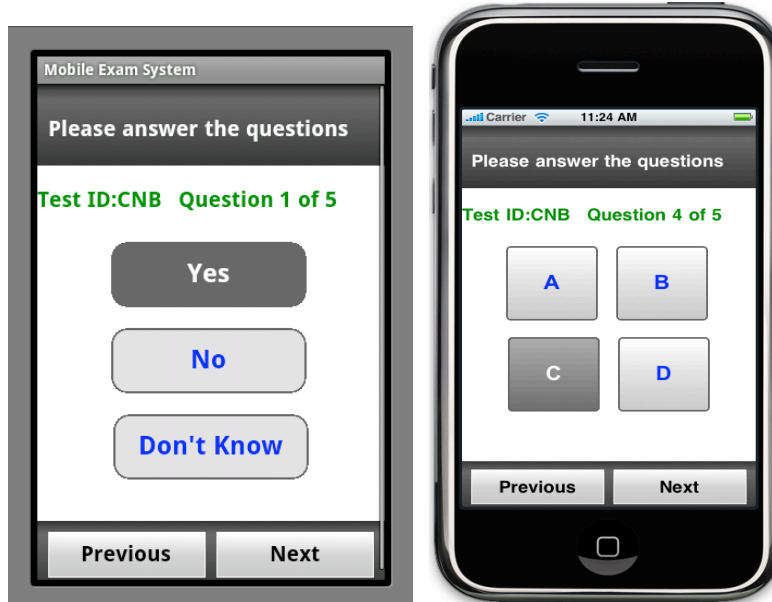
Mobile Exam System

Please answer the questions

Test ID:CNB Question 1 of 5

Yes

No

Don't Know

Previous

Next

Carrier 11:24 AM

Please answer the questions

Test ID:CNB Question 4 of 5

A

B

C

D

Previous

Next